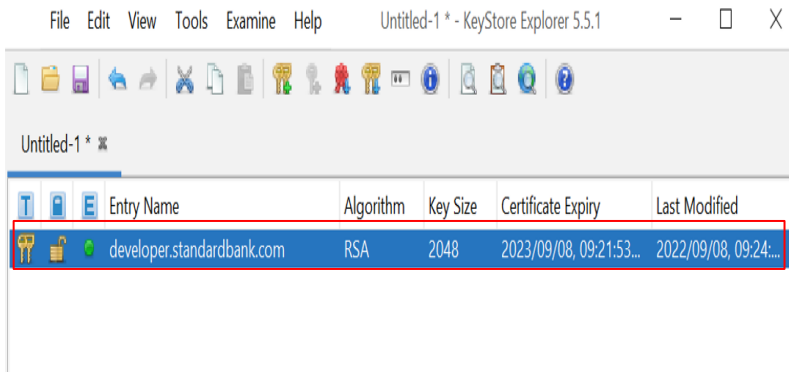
File Edit View Tools Examine Help Untitled-1 * - KeyStore Explorer 5.5.1

Untitled-1 *

| T | | E | Entry Name | Algorithm | Key Size | Certificate Expiry | Last Modified |
|---|---|---|---|---|---|---|---|
| | | | developer.standardbank.com | RSA | 2048 | 2023/09/08, 09:21:53... | 2022/09/08, 09:24:... |